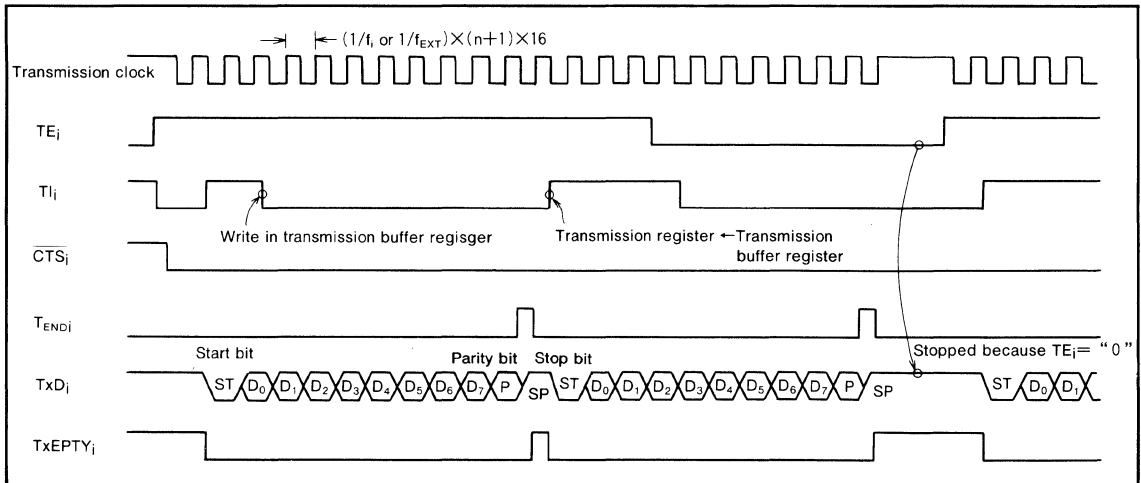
$(1/f_i \text{ or } 1/f_{EXT}) \times (n+1) \times 16$

Transmission clock

$TE_i$

$TI_i$

Write in transmission buffer regisger

Transmission register ←Transmission buffer register

$\overline{CTS_i}$

$T_{ENDi}$

Start bit

Parity bit

Stop bit

Stopped because $TE_i$= "0"

$TxD_i$

ST $D_0$ $D_1$ $D_2$ $D_3$ $D_4$ $D_5$ $D_6$ $D_7$ P SP ST $D_0$ $D_1$ $D_2$ $D_3$ $D_4$ $D_5$ $D_6$ $D_7$ P SP ST $D_0$ $D_1$

$TxEPTY_i$